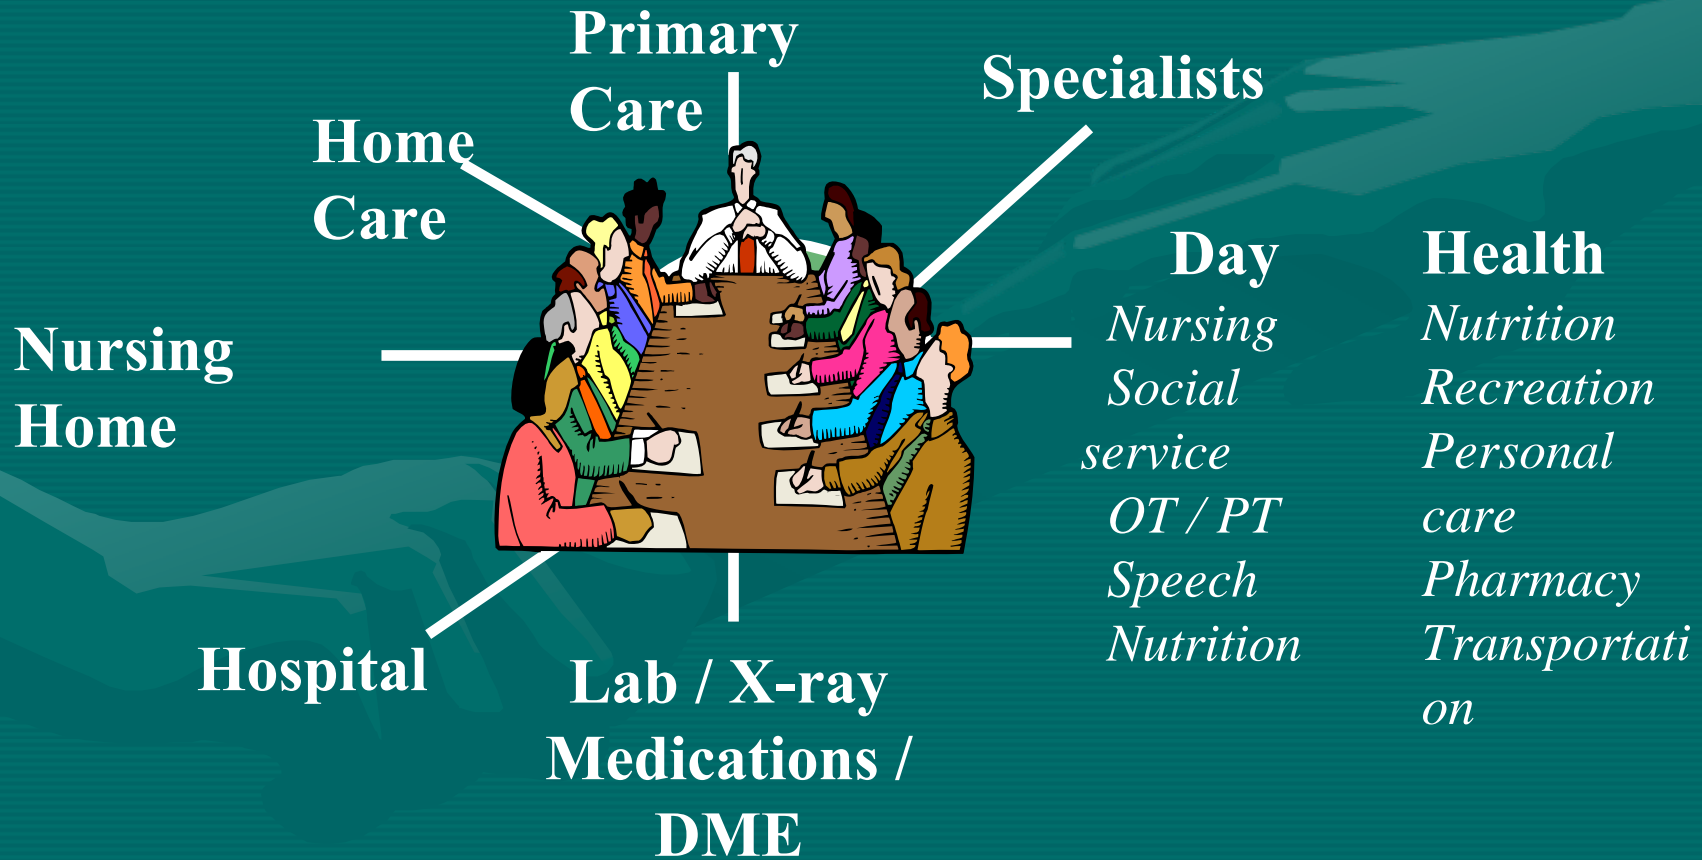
Primary Care

Home Care

Specialists

Day Health

Nursing
Social service
OT / PT
Speech
Nutrition

Nutrition
Recreation
Personal care
Pharmacy
Transportation

Nursing Home

Hospital

Lab / X-ray
Medications / DME